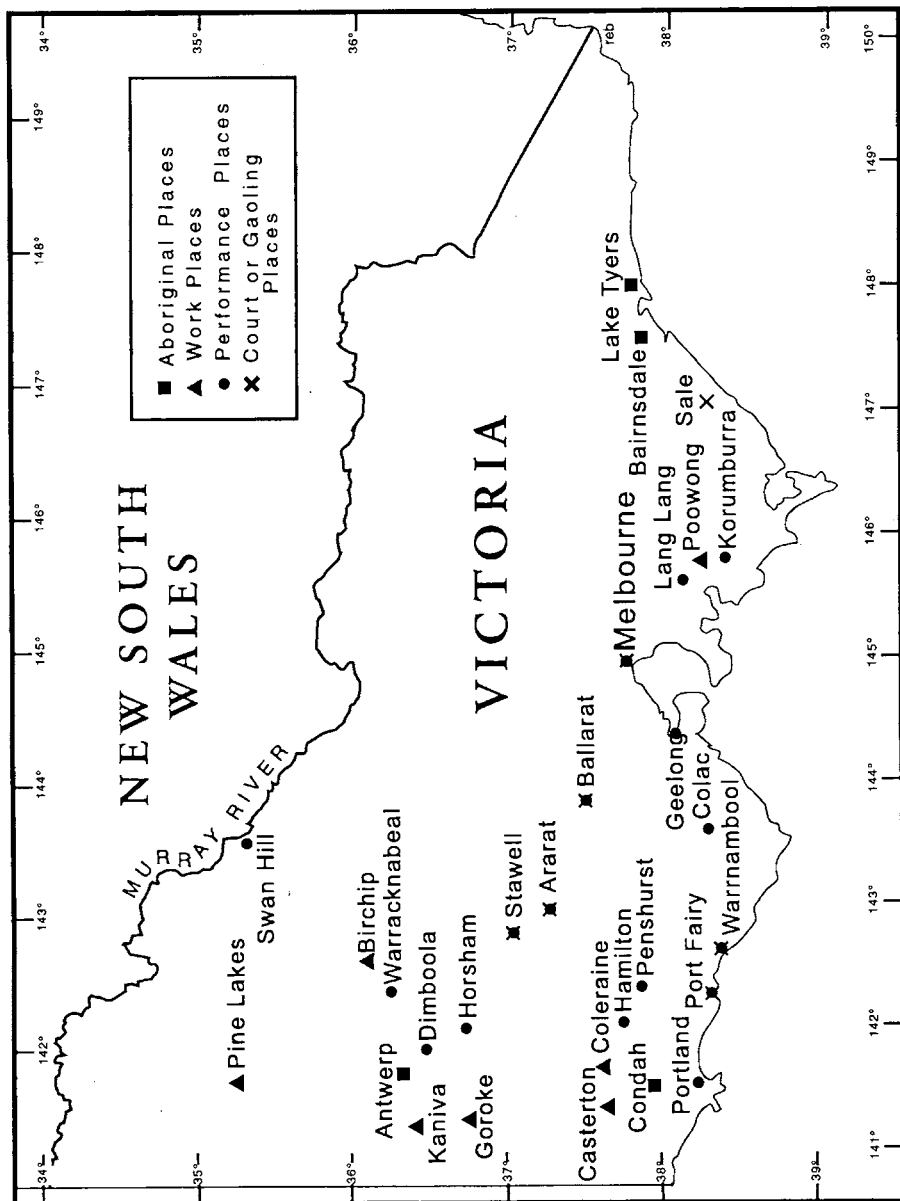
■ Aboriginal Places
▲ Work Places
● Performance Places
✖ Court or Gaoling Places

NEW SOUTH WALES

VICTORIA

MURRAY RIVER

Pine Lakes
Swan Hill
Birchip
Warracknabeal
Antwerp
Dimboola
Kaniva
Horsham
Goroke
Stawell
Ararat
Ballarat
Casterton
Coleraine
Hamilton
Condah
Penshurst
Portland
Port Fairy
Warrnambool
Colac
Geelong
Melbourne
Lang Lang
Poowong
Korumburra
Sale
Bairnsdale
Lake Tyers

141°
142°
143°
144°
145°
146°
147°
148°
149°
150°

34°
35°
36°
37°
38°
39°

34°
35°
36°
37°
38°
39°